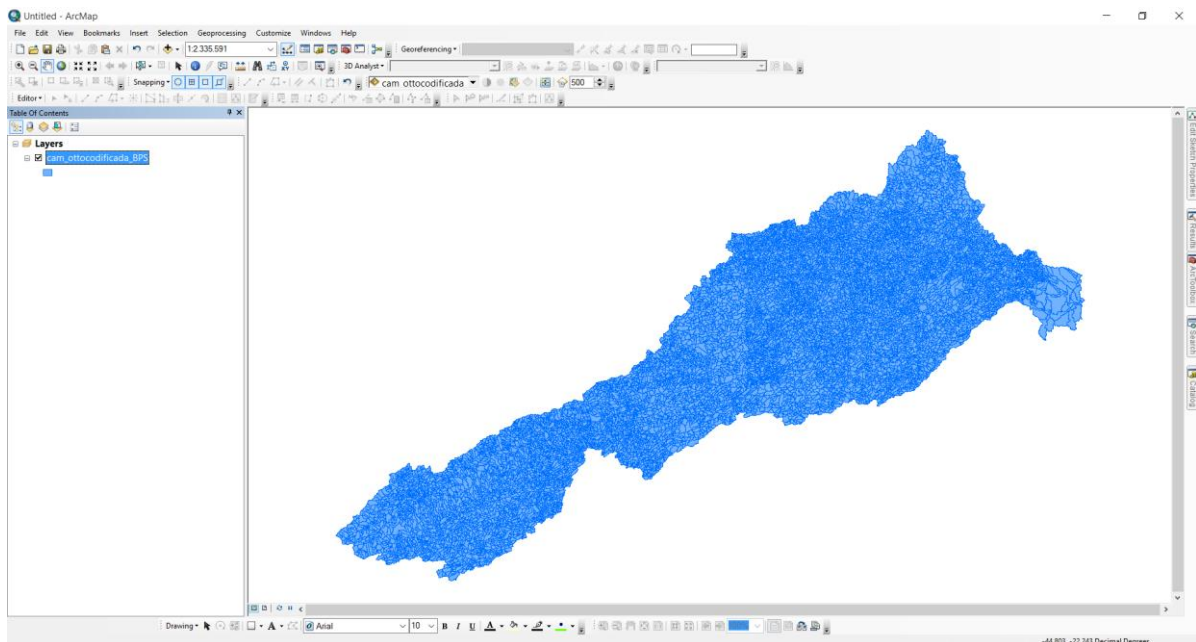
Untitled - ArcMap

File Edit View Bookmarks Insert Selection Geoprocessing Customize Windows Help

1:2.335.591

Georeferencing

3D Analyst

Snapping

cam ottocodificada

500

Editor

Table Of Contents

Layers

cam_ottocodificada_BPS

Edit Sketch Properties

Results

ArcToolbox

Search

Catalog

Drawing

Arial

10

B I U

-44,809 -22,343 Decimal Degrees